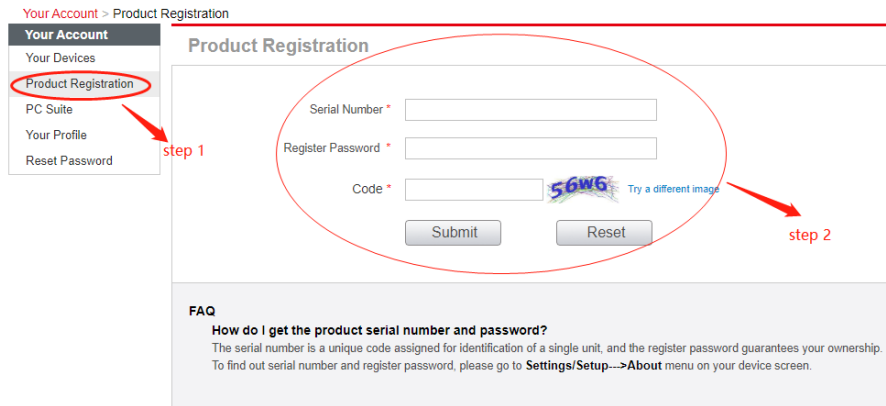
Your Account > Product Registration

Your Account
Your Devices
Product Registration
PC Suite
Your Profile
Reset Password

step 1

Product Registration

Serial Number *
Register Password *
Code *
56w6
Try a different image

Submit
Reset

step 2

FAQ
How do I get the product serial number and password?
The serial number is a unique code assigned for identification of a single unit, and the register password guarantees your ownership.
To find out serial number and register password, please go to **Settings/Setup--->About** menu on your device screen.